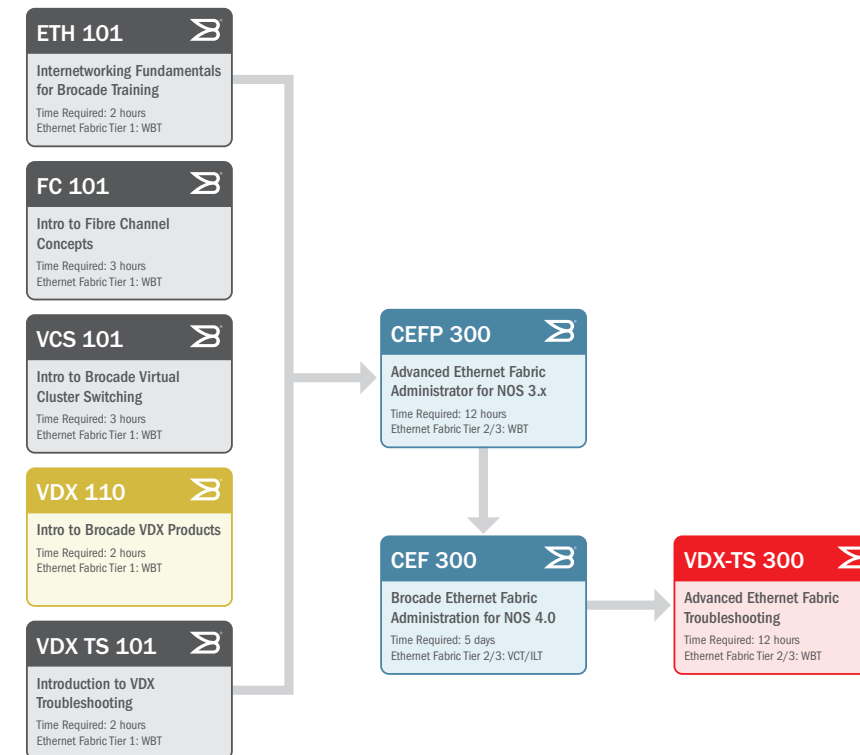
ETH 101

Internetworking Fundamentals for Brocade Training

Time Required: 2 hours
Ethernet Fabric Tier 1: WBT

FC 101

Intro to Fibre Channel Concepts

Time Required: 3 hours
Ethernet Fabric Tier 1: WBT

VCS 101

Intro to Brocade Virtual Cluster Switching

Time Required: 3 hours
Ethernet Fabric Tier 1: WBT

VDX 110

Intro to Brocade VDX Products

Time Required: 2 hours
Ethernet Fabric Tier 1: WBT

VDX TS 101

Introduction to VDX Troubleshooting

Time Required: 2 hours
Ethernet Fabric Tier 1: WBT

CEFP 300

Advanced Ethernet Fabric Administrator for NOS 3.x

Time Required: 12 hours
Ethernet Fabric Tier 2/3: WBT

CEF 300

Brocade Ethernet Fabric Administration for NOS 4.0

Time Required: 5 days
Ethernet Fabric Tier 2/3: VCT/ILT

VDX-TS 300

Advanced Ethernet Fabric Troubleshooting

Time Required: 12 hours
Ethernet Fabric Tier 2/3: WBT